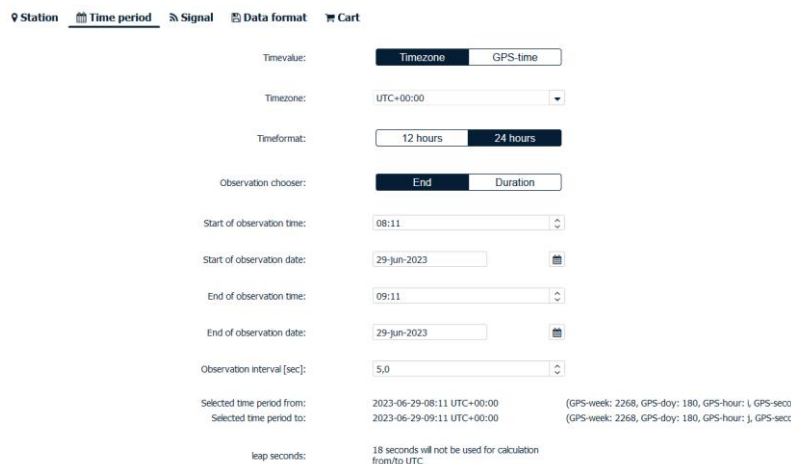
Station Time period Signal Data format Cart

Timevalue: Timezone GPS-time

Timezone: UTC+00:00

Timeformat: 12 hours 24 hours

Observation chooser: End Duration

Start of observation time: 08:11

Start of observation date: 29-Jun-2023

End of observation time: 09:11

End of observation date: 29-Jun-2023

Observation interval [sec]: 5,0

Selected time period from: 2023-06-29-08:11 UTC+00:00 (GPS-week: 2268, GPS-doy: 180, GPS-hour: i, GPS-seco
Selected time period to: 2023-06-29-09:11 UTC+00:00 (GPS-week: 2268, GPS-doy: 180, GPS-hour: j, GPS-seco

leap seconds: 18 seconds will not be used for calculation from/to UTC